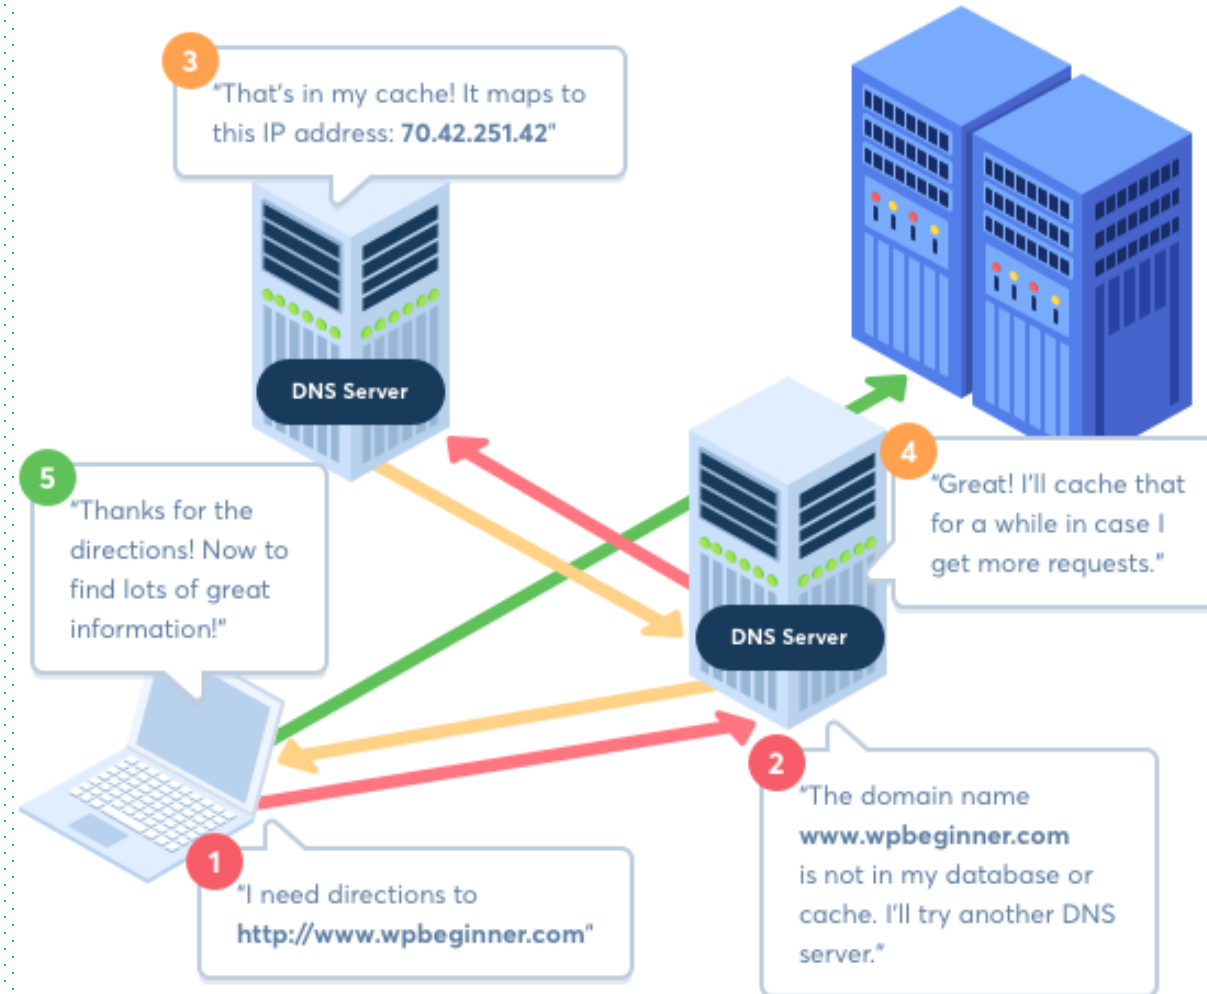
3

"That's in my cache! It maps to this IP address: 70.42.251.42"

DNS Server

5

"Thanks for the directions! Now to find lots of great information!"

4

"Great! I'll cache that for a while in case I get more requests."

DNS Server

2

"The domain name www.wpbeginner.com is not in my database or cache. I'll try another DNS server."

1

"I need directions to http://www.wpbeginner.com"